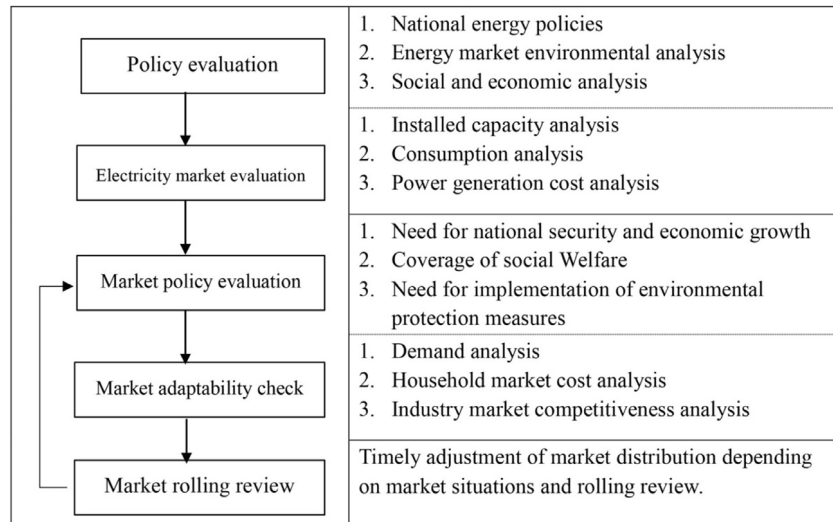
| | |
|---|---|
| Policy evaluation | 1. National energy policies<br>2. Energy market environmental analysis<br>3. Social and economic analysis |
| Electricity market evaluation | 1. Installed capacity analysis<br>2. Consumption analysis<br>3. Power generation cost analysis |
| Market policy evaluation | 1. Need for national security and economic growth<br>2. Coverage of social Welfare<br>3. Need for implementation of environmental protection measures |
| Market adaptability check | 1. Demand analysis<br>2. Household market cost analysis<br>3. Industry market competitiveness analysis |
| Market rolling review | Timely adjustment of market distribution depending on market situations and rolling review. |